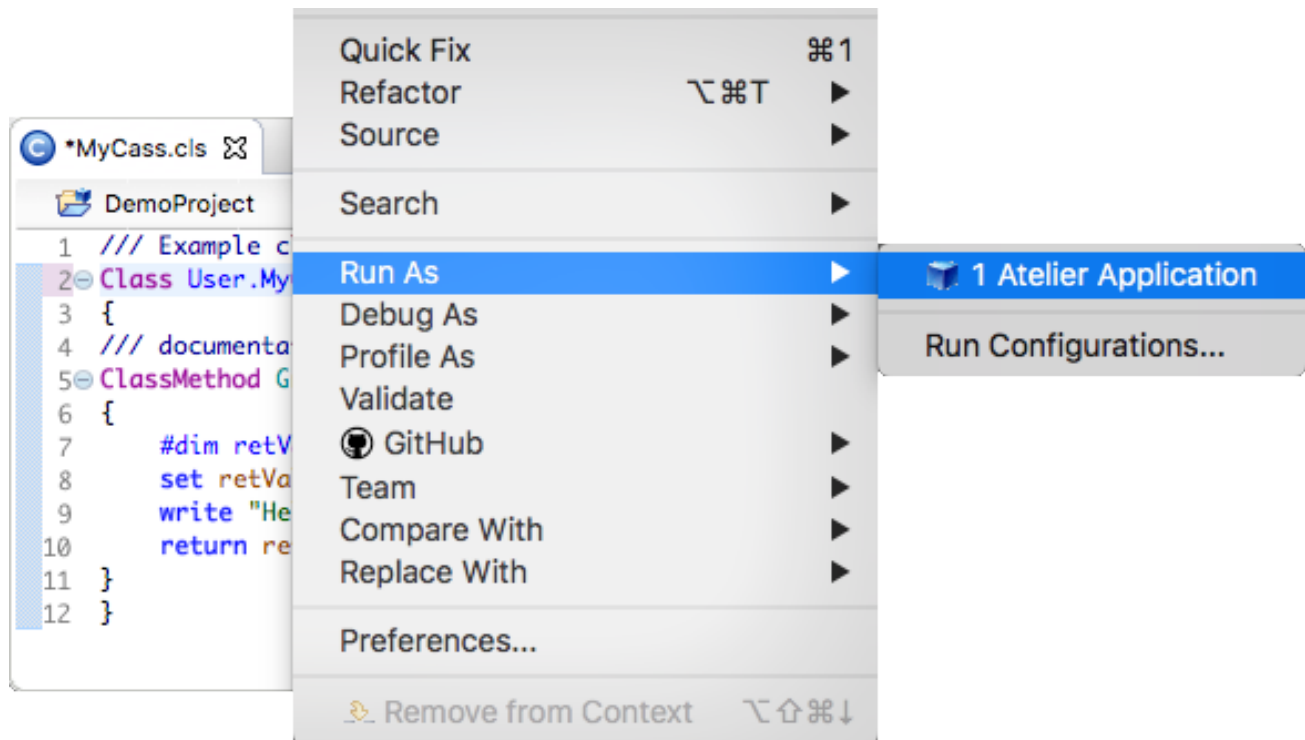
*MyCass.cls ☒

DemoProject

1 /// Example c
2 Class User.My
3 {
4 /// documenta
5 ClassMethod G
6 {
7 #dim retV
8 set retVa
9 write "He
10 return re
11 }
12 }

Quick Fix ⌘1
Refactor ⌥⌘T ▶
Source ▶
Search ▶
Run As ▶
Debug As ▶
Profile As ▶
Validate
GitHub ▶
Team ▶
Compare With ▶
Replace With ▶
Preferences...
Remove from Context ⌥⇧⌘↓

1 Atelier Application
Run Configurations...